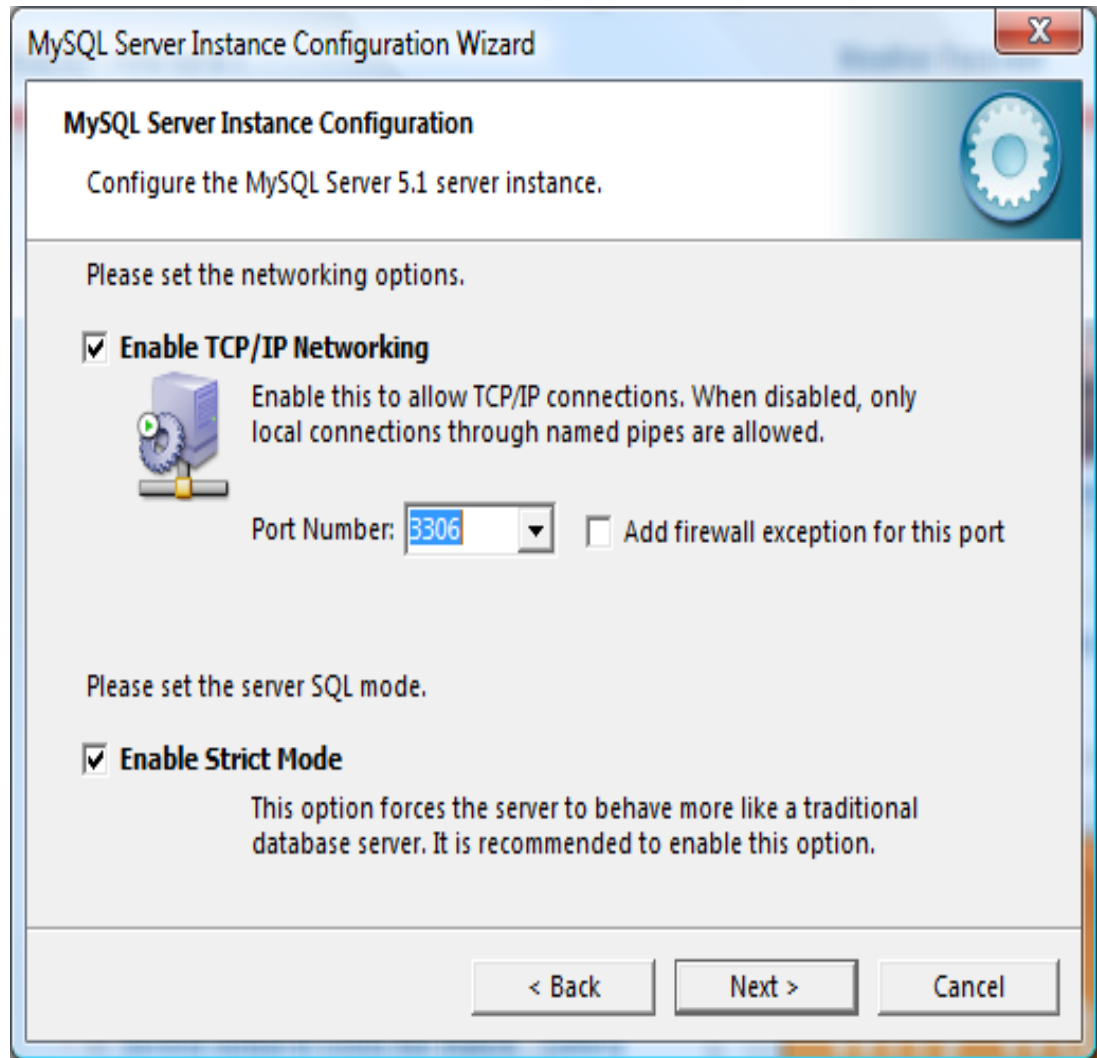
MySQL Server Instance Configuration Wizard

X

MySQL Server Instance Configuration

Configure the MySQL Server 5.1 server instance.

Please set the networking options.

☑ Enable TCP/IP Networking

Enable this to allow TCP/IP connections. When disabled, only local connections through named pipes are allowed.

Port Number: 3306

☐ Add firewall exception for this port

Please set the server SQL mode.

☑ Enable Strict Mode

This option forces the server to behave more like a traditional database server. It is recommended to enable this option.

< Back

Next >

Cancel